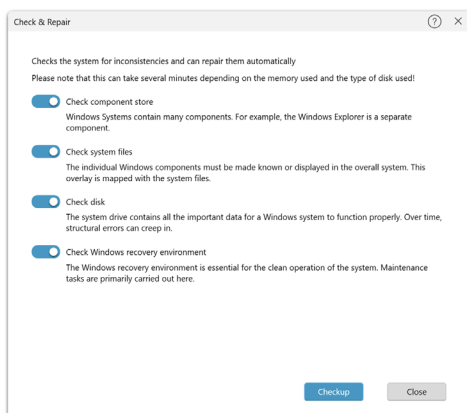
Check & Repair

?

×

Checks the system for inconsistencies and can repair them automatically

Please note that this can take several minutes depending on the memory used and the type of disk used!

Check component store

Windows Systems contain many components. For example, the Windows Explorer is a separate component.

Check system files

The individual Windows components must be made known or displayed in the overall system. This overlay is mapped with the system files.

Check disk

The system drive contains all the important data for a Windows system to function properly. Over time, structural errors can creep in.

Check Windows recovery environment

The Windows recovery environment is essential for the clean operation of the system. Maintenance tasks are primarily carried out here.

Checkup

Close